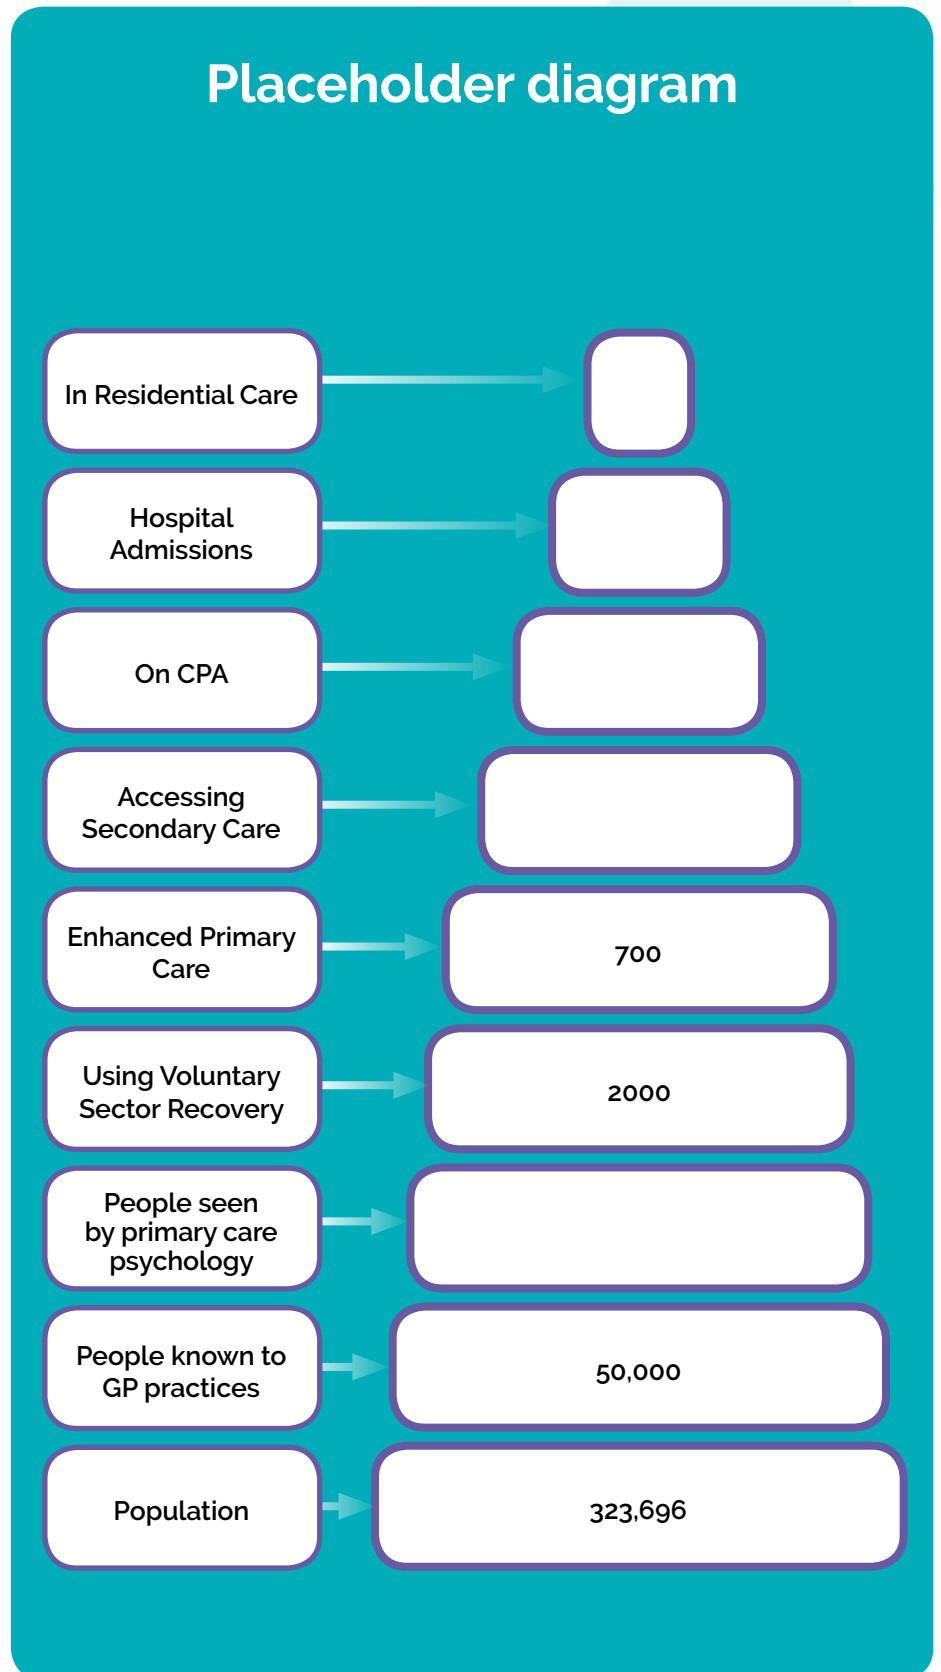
Placeholder diagram

In Residential Care

Hospital Admissions

On CPA

Accessing Secondary Care

Enhanced Primary Care

700

Using Voluntary Sector Recovery

2000

People seen by primary care psychology

People known to GP practices

50,000

Population

323,696